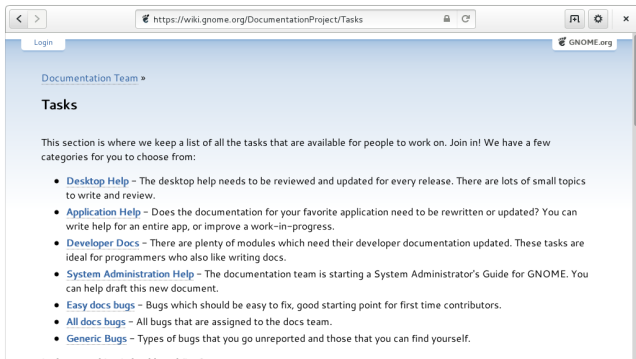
https://wiki.gnome.org/DocumentationProject/Tasks

Login

GNOME.org

Documentation Team »

Tasks

This section is where we keep a list of all the tasks that are available for people to work on. Join in! We have a few categories for you to choose from:

- Desktop Help - The desktop help needs to be reviewed and updated for every release. There are lots of small topics to write and review.
- Application Help - Does the documentation for your favorite application need to be rewritten or updated? You can write help for an entire app, or improve a work-in-progress.
- Developer Docs - There are plenty of modules which need their developer documentation updated. These tasks are ideal for programmers who also like writing docs.
- System Administration Help - The documentation team is starting a System Administrator's Guide for GNOME. You can help draft this new document.
- Easy docs bugs - Bugs which should be easy to fix, good starting point for first time contributors.
- All docs bugs - All bugs that are assigned to the docs team.
- Generic Bugs - Types of bugs that you go unreported and those that you can find yourself.

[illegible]